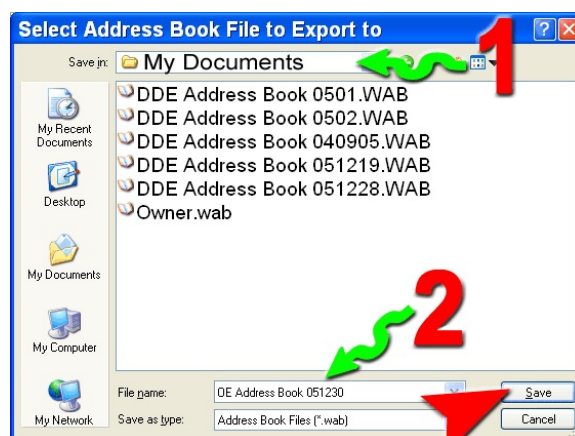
Select Address Book File to Export to

Save in: My Documents

1

DDE Address Book 0501.WAB
DDE Address Book 0502.WAB
DDE Address Book 040905.WAB
DDE Address Book 051219.WAB
DDE Address Book 051228.WAB
Owner.wab

My Recent Documents

Desktop

My Documents

My Computer

My Network

2

File name: OE Address Book 051230

Save as type: Address Book Files (*.wab)

Save

Cancel